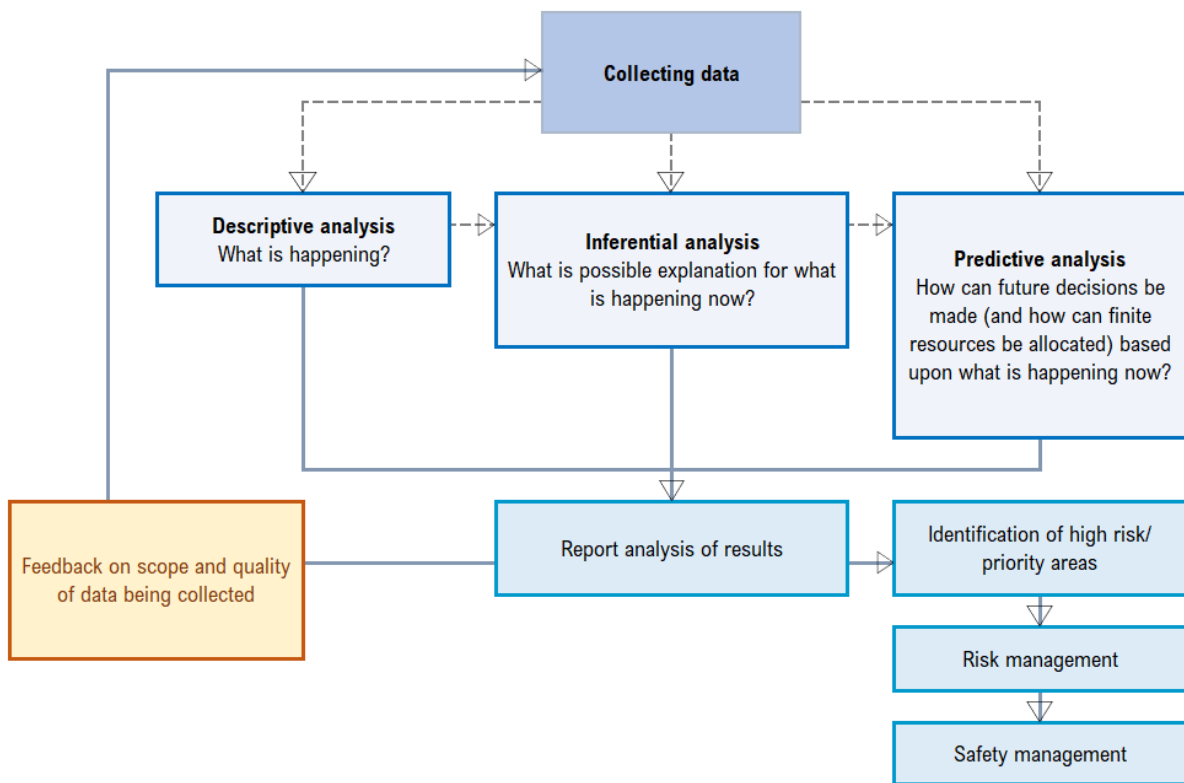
Collecting data

Descriptive analysis
What is happening?

Inferential analysis
What is possible explanation for what is happening now?

Predictive analysis
How can future decisions be made (and how can finite resources be allocated) based upon what is happening now?

Feedback on scope and quality of data being collected

Report analysis of results

Identification of high risk/ priority areas

Risk management

Safety management